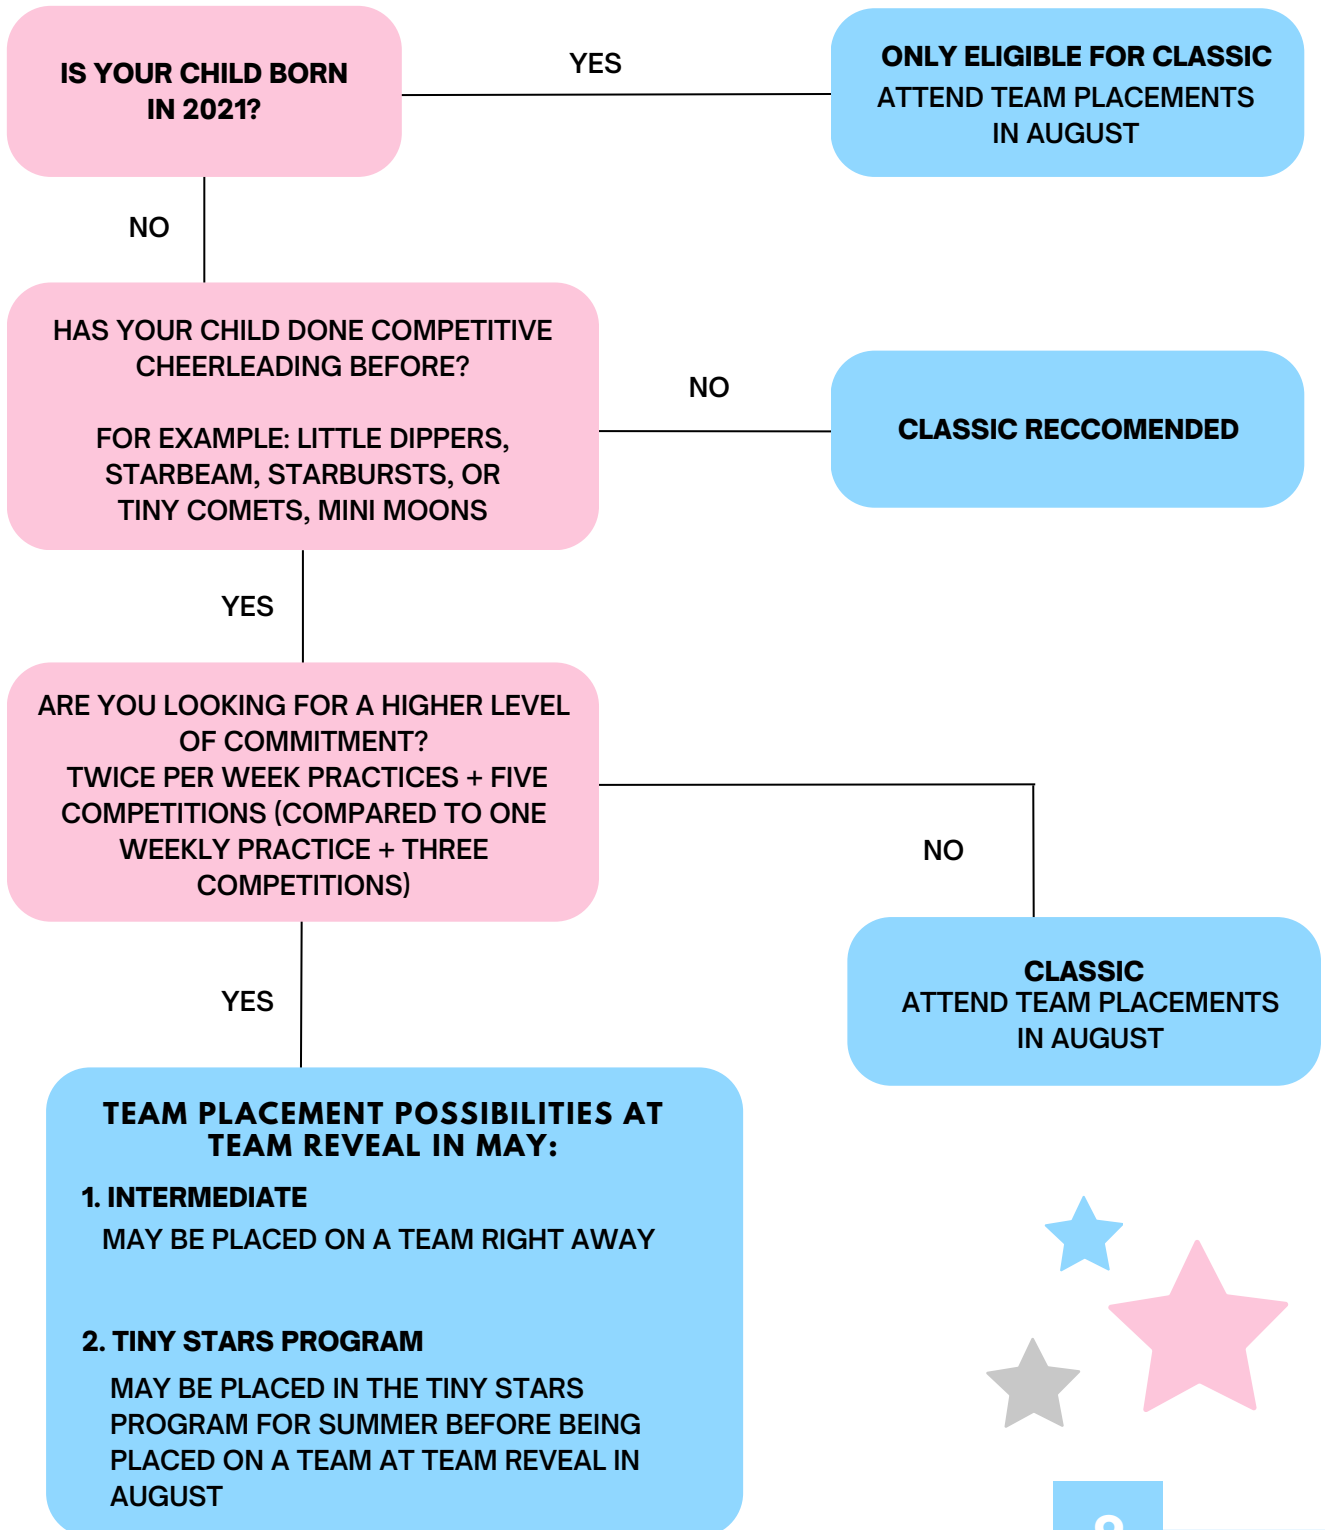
IS YOUR CHILD BORN IN 2021?

YES

ONLY ELIGIBLE FOR CLASSIC
ATTEND TEAM PLACEMENTS IN AUGUST

NO

HAS YOUR CHILD DONE COMPETITIVE CHEERLEADING BEFORE?

FOR EXAMPLE: LITTLE DIPPERS, STARBEAM, STARBURSTS, OR TINY COMETS, MINI MOONS

NO

CLASSIC RECCOMENDED

YES

ARE YOU LOOKING FOR A HIGHER LEVEL OF COMMITMENT?
TWICE PER WEEK PRACTICES + FIVE COMPETITIONS (COMPARED TO ONE WEEKLY PRACTICE + THREE COMPETITIONS)

NO

CLASSIC
ATTEND TEAM PLACEMENTS IN AUGUST

YES

TEAM PLACEMENT POSSIBILITIES AT TEAM REVEAL IN MAY:

1. INTERMEDIATE
MAY BE PLACED ON A TEAM RIGHT AWAY

2. TINY STARS PROGRAM
MAY BE PLACED IN THE TINY STARS PROGRAM FOR SUMMER BEFORE BEING PLACED ON A TEAM AT TEAM REVEAL IN AUGUST